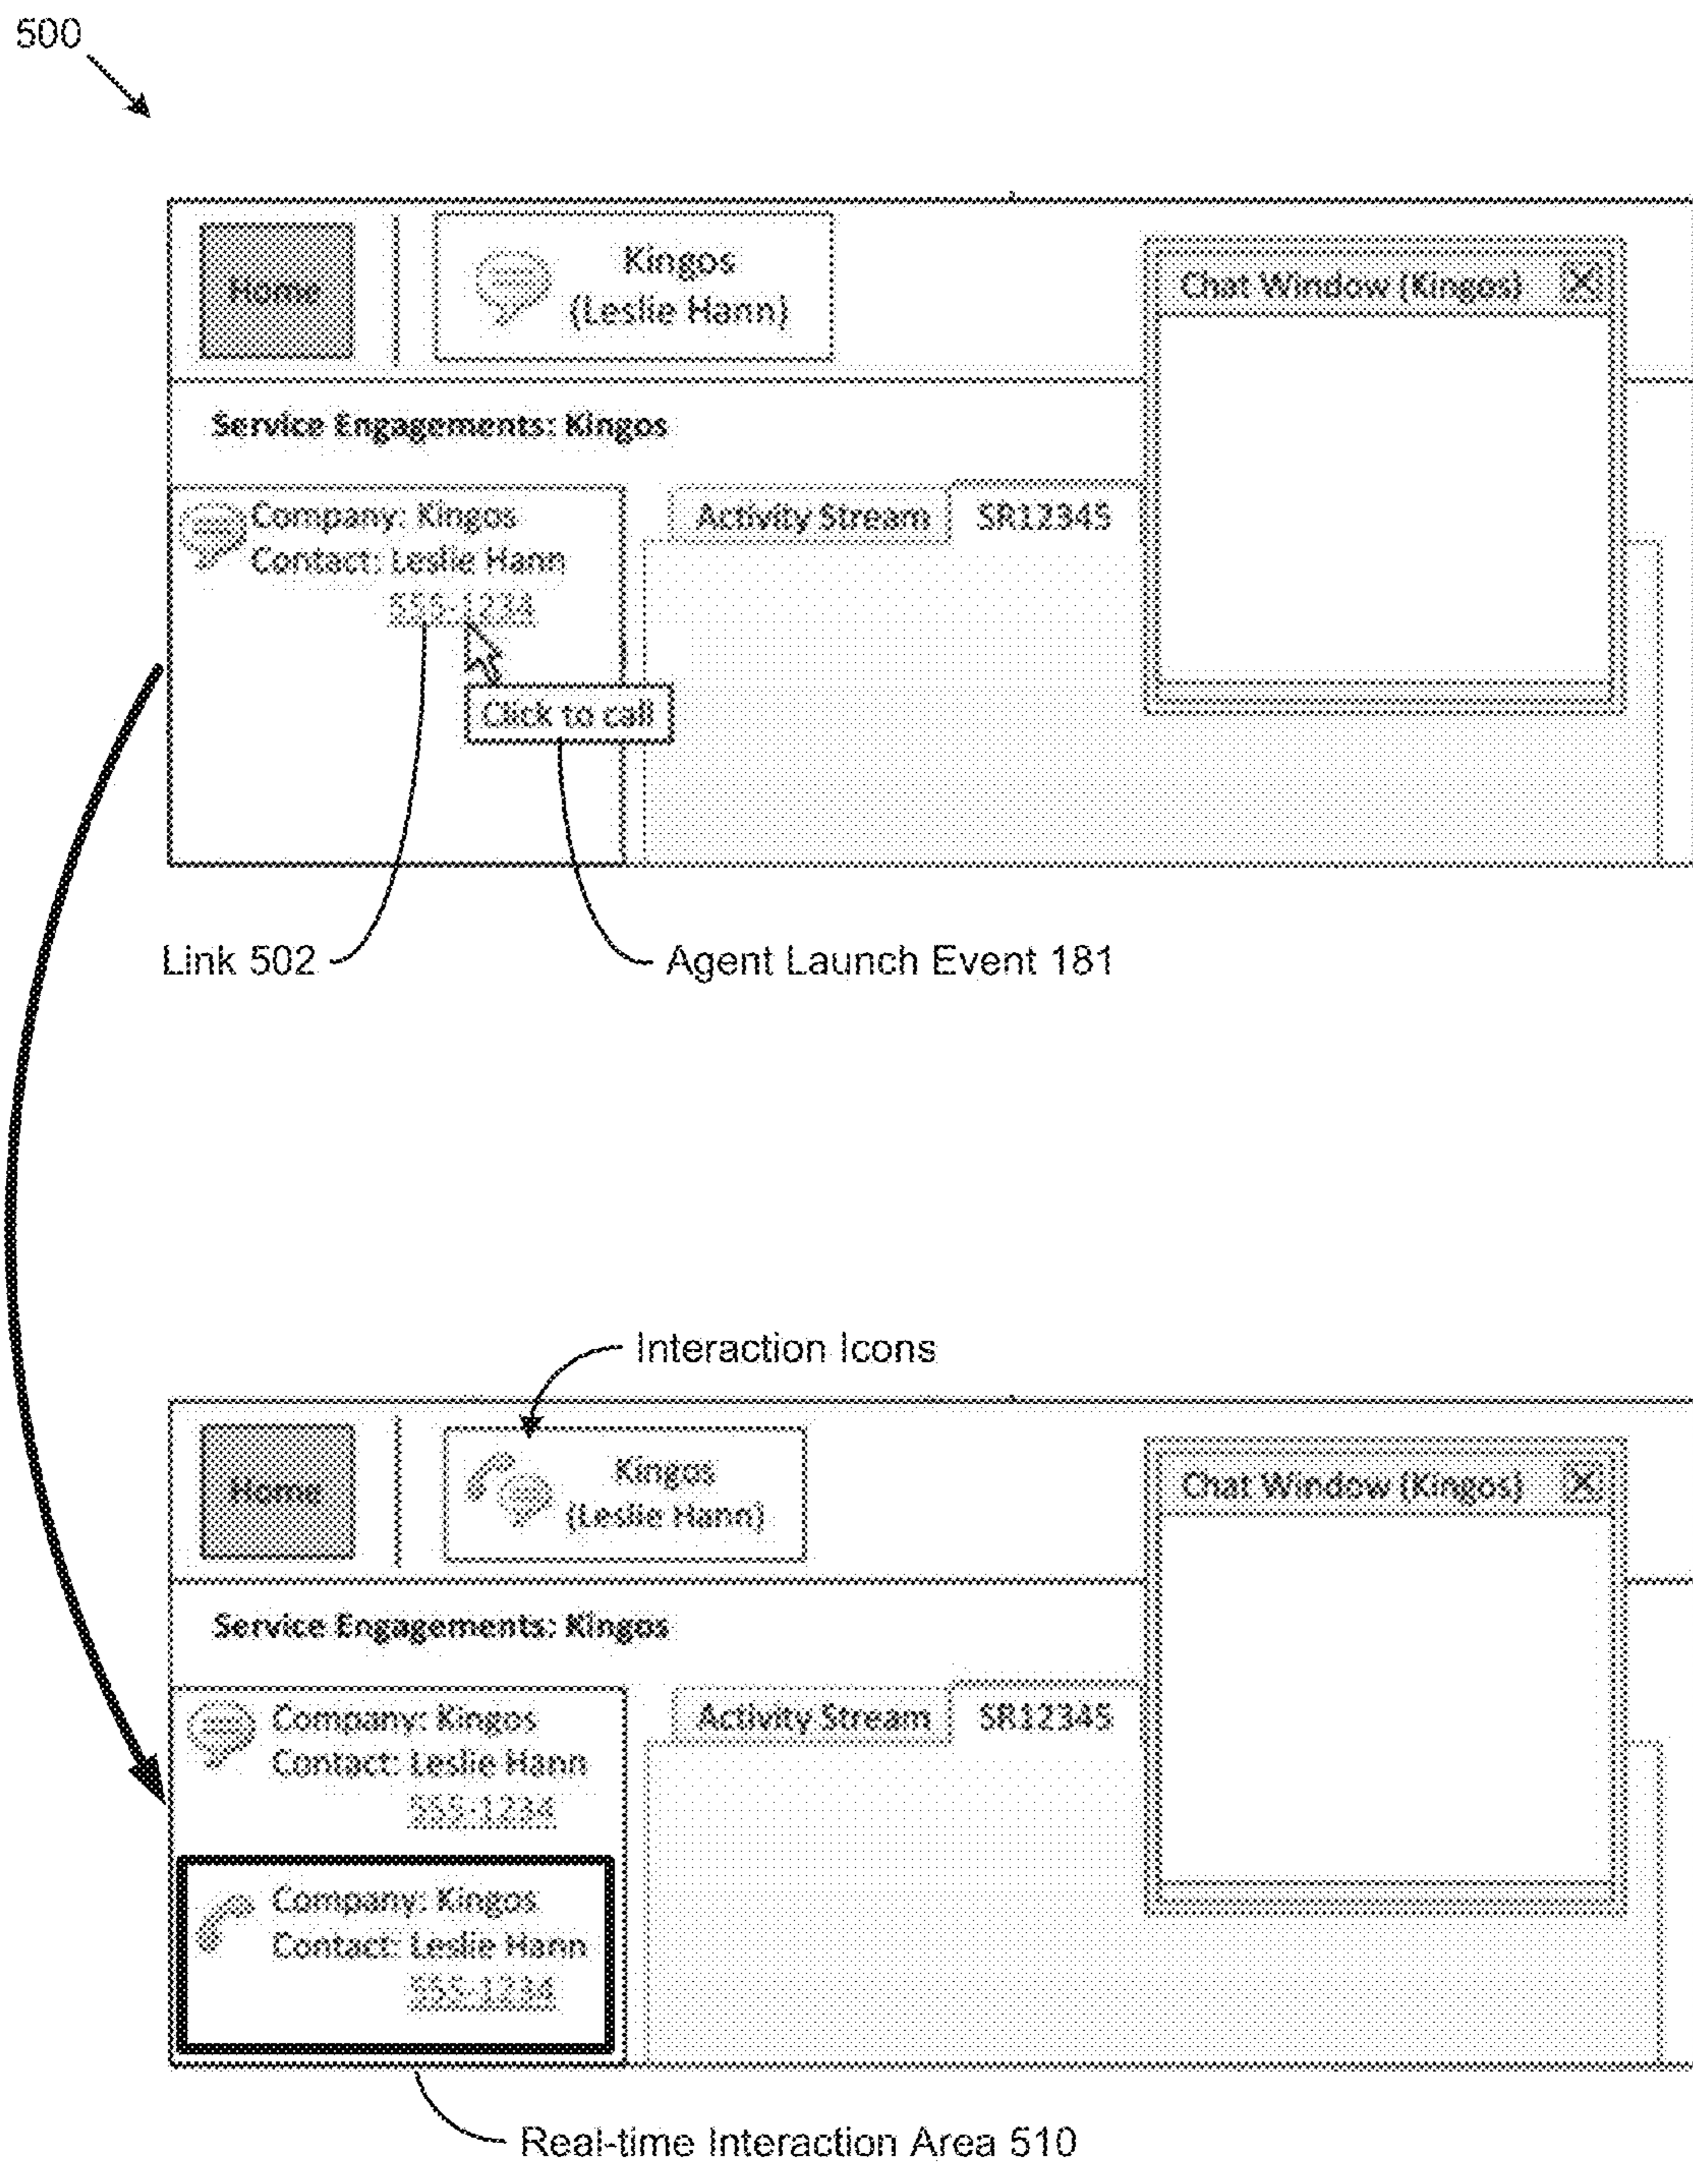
500

Home

Kingos
(Leslie Hann)

Chat Window (Kingos) X

Service Engagements: Kingos

Company: Kingos
Contact: Leslie Hann
555-1234

Click to call

Activity Stream SR12345

Link 502

Agent Launch Event 181

Interaction Icons

Home

Kingos
(Leslie Hann)

Chat Window (Kingos) X

Service Engagements: Kingos

Company: Kingos
Contact: Leslie Hann
555-1234

Activity Stream SR12345

Company: Kingos
Contact: Leslie Hann
555-1234

Real-time Interaction Area 510